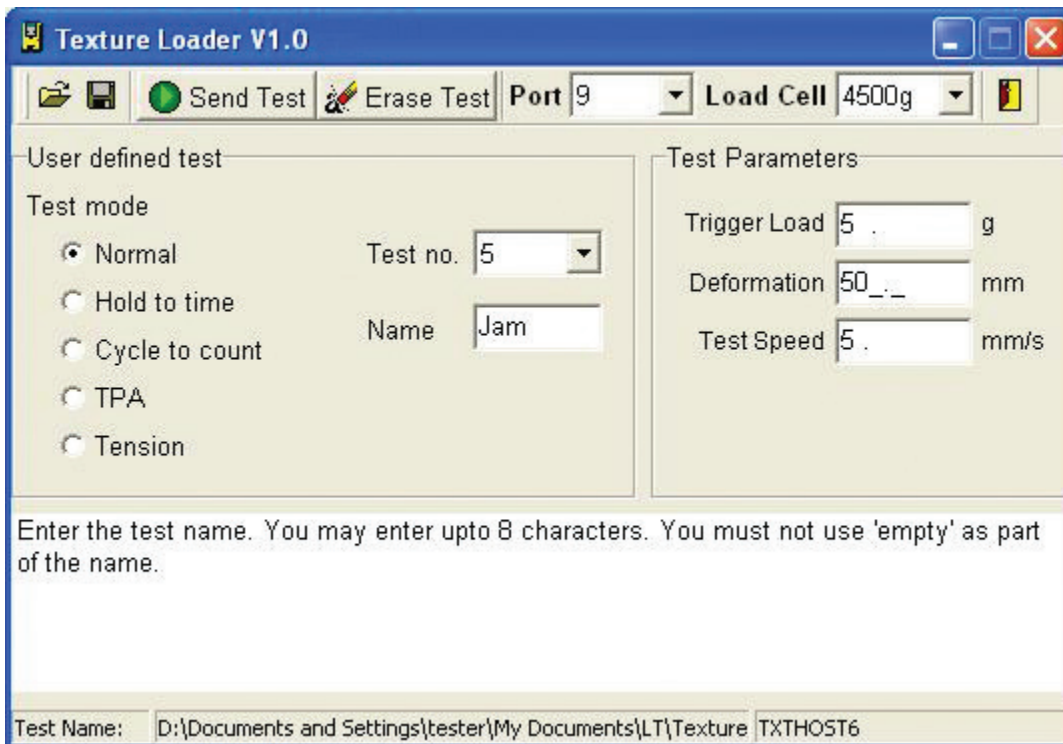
Texture Loader V1.0

Send Test Erase Test Port 9 Load Cell 4500g

User defined test

Test mode

Normal

Hold to time

Cycle to count

TPA

Tension

Test no. 5

Name Jam

Test Parameters

Trigger Load 5 . g

Deformation 50_._ mm

Test Speed 5 . mm/s

Enter the test name. You may enter upto 8 characters. You must not use 'empty' as part of the name.

Test Name: D:\Documents and Settings\tester\My Documents\LT\Texture TXTHOST6